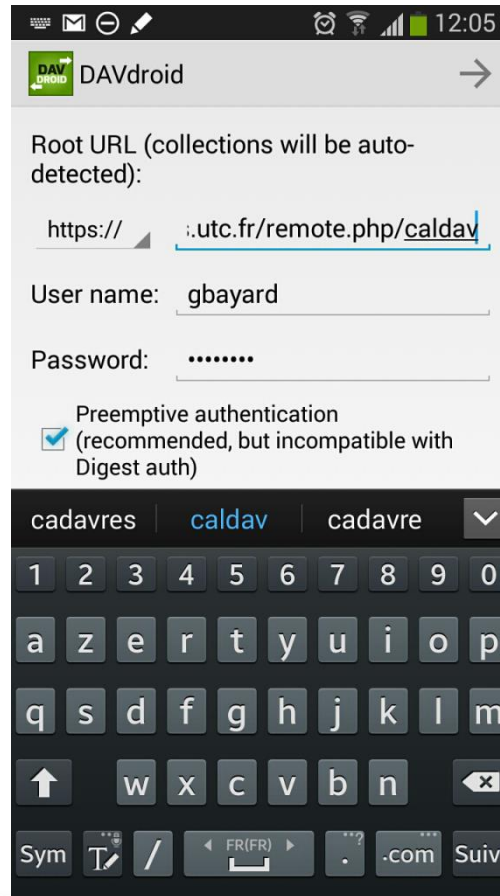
12:05

DAV DROID DAVdroid

Root URL (collections will be auto-detected):

https:// :.utc.fr/remote.php/caldav

User name: gbayard

Password: •••••••••

Preemptive authentication (recommended, but incompatible with Digest auth)

cadavres | caldav | cadavre

1 2 3 4 5 6 7 8 9 0

a z e r t y u i o p

q s d f g h j k l m

w x c v b n

Sym / FR(FR) . .com Suiv